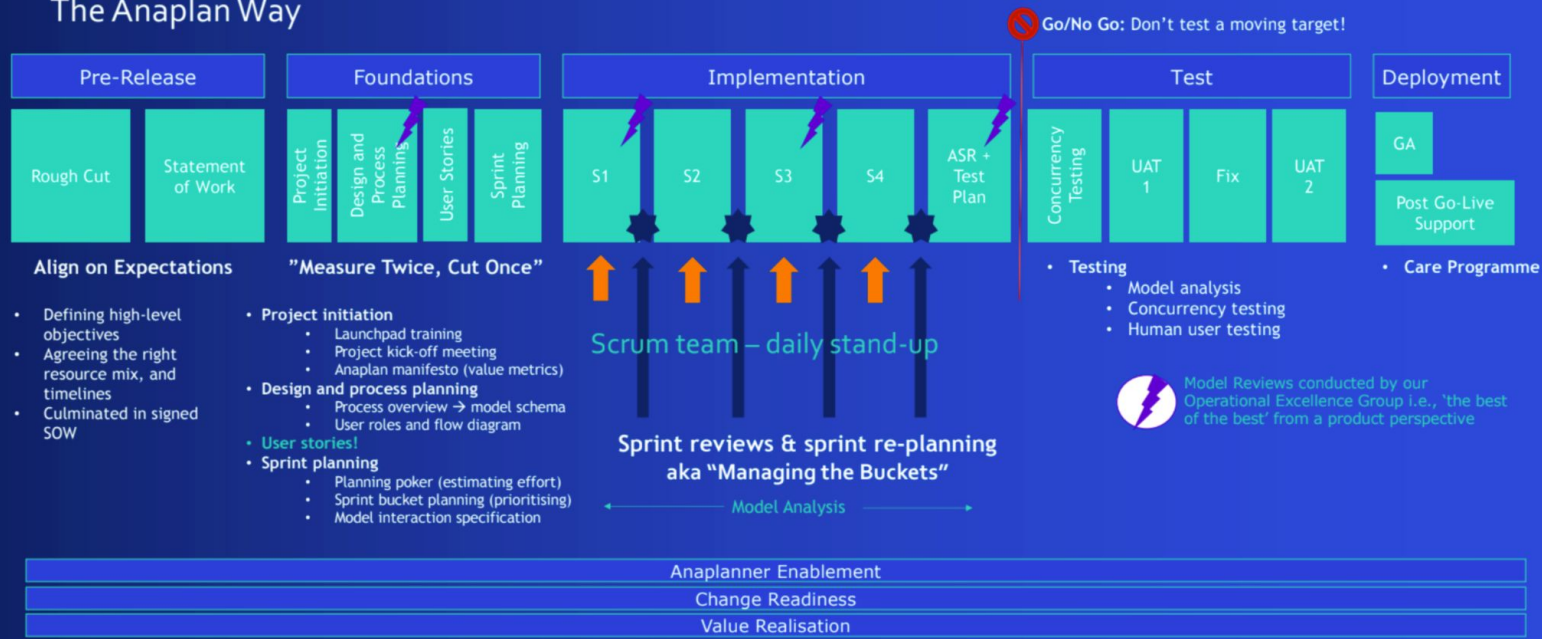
The Anaplan Way

Go/No Go: Don't test a moving target!

Pre-Release

Rough Cut

Statement of Work

Align on Expectations

- Defining high-level objectives
- Agreeing the right resource mix, and timelines
- Culminated in signed SOW

Foundations

Project Initiation

Design and Process Planning

User Stories

Sprint Planning

"Measure Twice, Cut Once"

- Project initiation
  - Launchpad training
  - Project kick-off meeting
  - Anaplan manifesto (value metrics)
- Design and process planning
  - Process overview → model schema
  - User roles and flow diagram
- User stories!
- Sprint planning
  - Planning poker (estimating effort)
  - Sprint bucket planning (prioritising)
  - Model interaction specification

Implementation

S1

S2

S3

S4

ASR + Test Plan

Scrum team – daily stand-up

Sprint reviews & sprint re-planning aka "Managing the Buckets"

Model Analysis

Test

Concurrency Testing

UAT 1

Fix

UAT 2

- Testing
  - Model analysis
  - Concurrency testing
  - Human user testing

Model Reviews conducted by our Operational Excellence Group i.e., 'the best of the best' from a product perspective

Deployment

GA

Post Go-Live Support

- Care Programme

Anaplanner Enablement

Change Readiness

Value Realisation